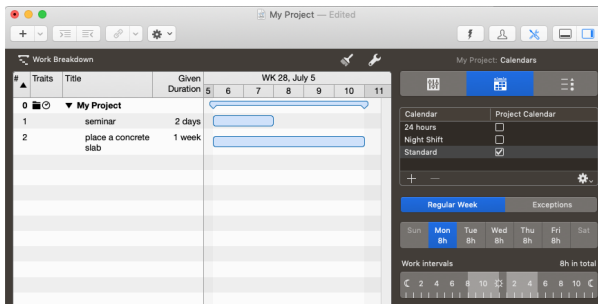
My Project — Edited

Work Breakdown

| # | Traits | Title | Given Duration |
|---|---|---|---|
| 0 | | ▼ My Project | |
| 1 | | seminar | 2 days |
| 2 | | place a concrete slab | 1 week |

WK 28, July 5
5 6 7 8 9 10 11

My Project: Calendars

| Calendar | Project Calendar |
|---|---|
| 24 hours | ☐ |
| Night Shift | ☐ |
| Standard | ☑ |

+ —

Regular Week | Exceptions

| Sun | Mon | Tue | Wed | Thu | Fri | Sat |
|---|---|---|---|---|---|---|
| | 8h | 8h | 8h | 8h | 8h | |

Work intervals	8h in total

2 4 6 8 10 2 4 6 8 10